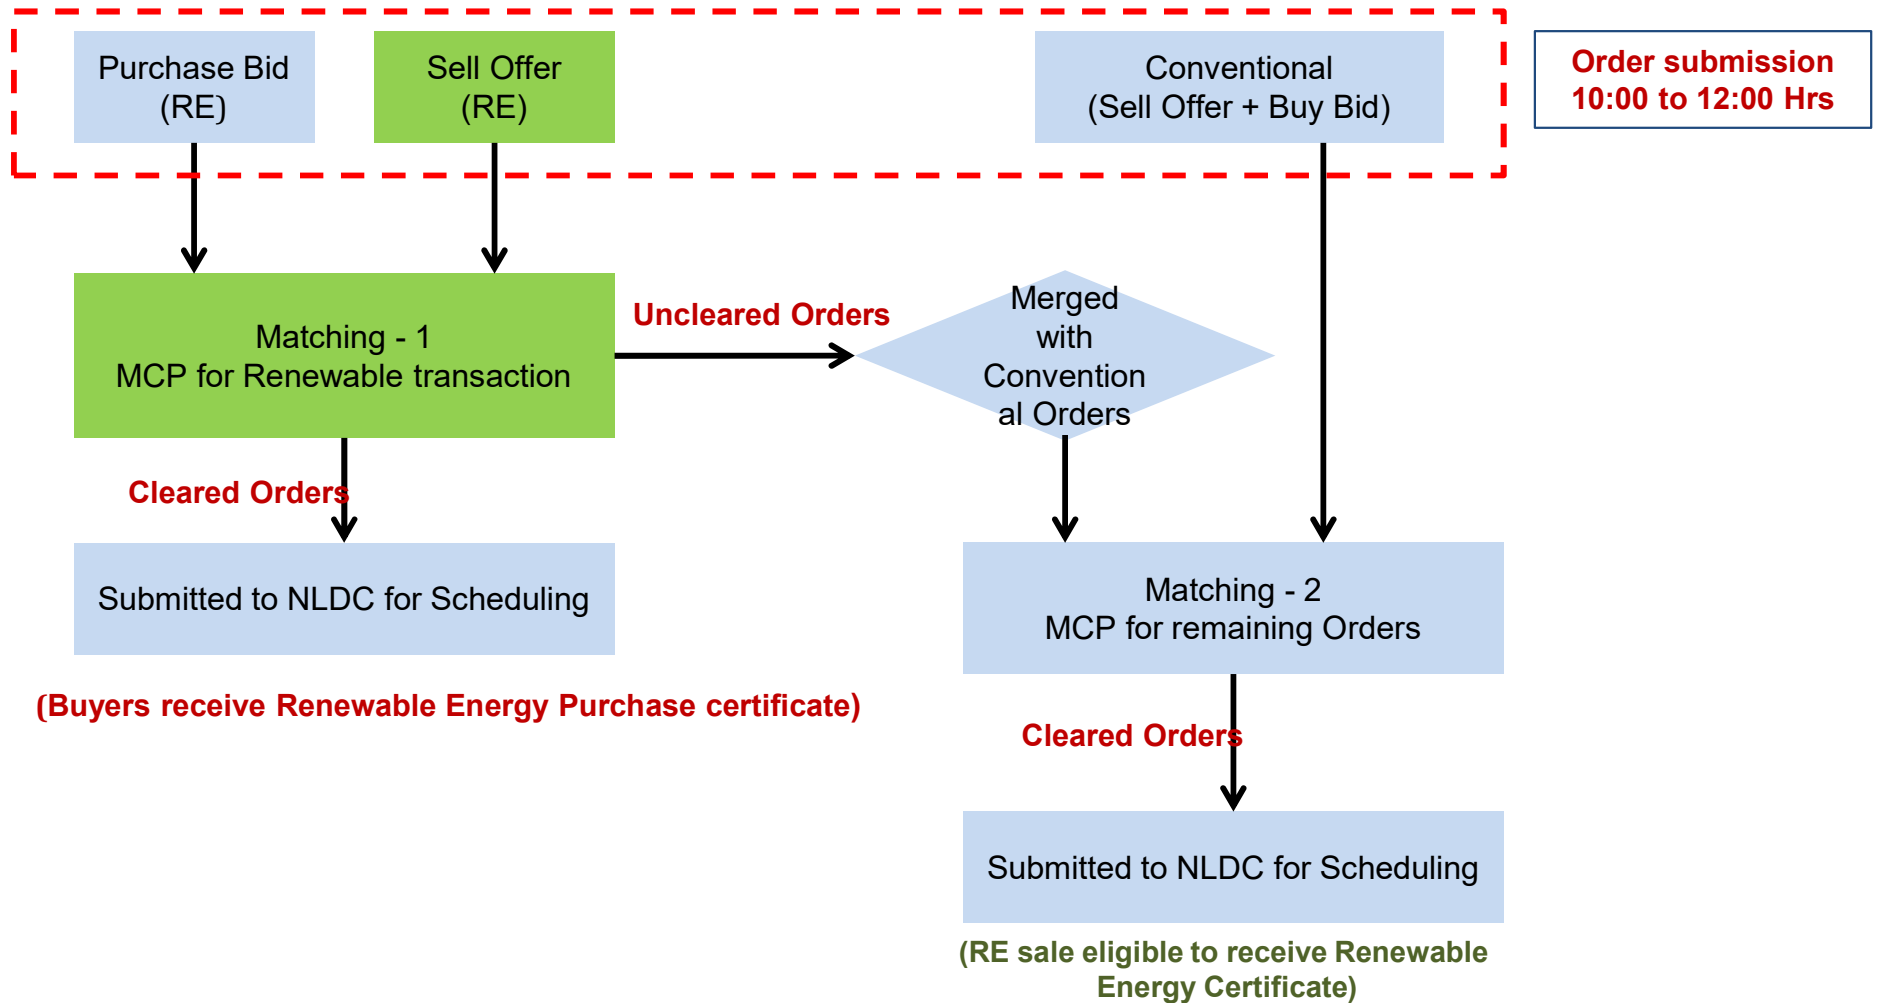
Purchase Bid (RE)

Sell Offer (RE)

Conventional (Sell Offer + Buy Bid)

Order submission 10:00 to 12:00 Hrs

Matching - 1
MCP for Renewable transaction

Uncleared Orders

Merged with Convention al Orders

Cleared Orders

Submitted to NLDC for Scheduling

(Buyers receive Renewable Energy Purchase certificate)

Matching - 2
MCP for remaining Orders

Cleared Orders

Submitted to NLDC for Scheduling

(RE sale eligible to receive Renewable Energy Certificate)